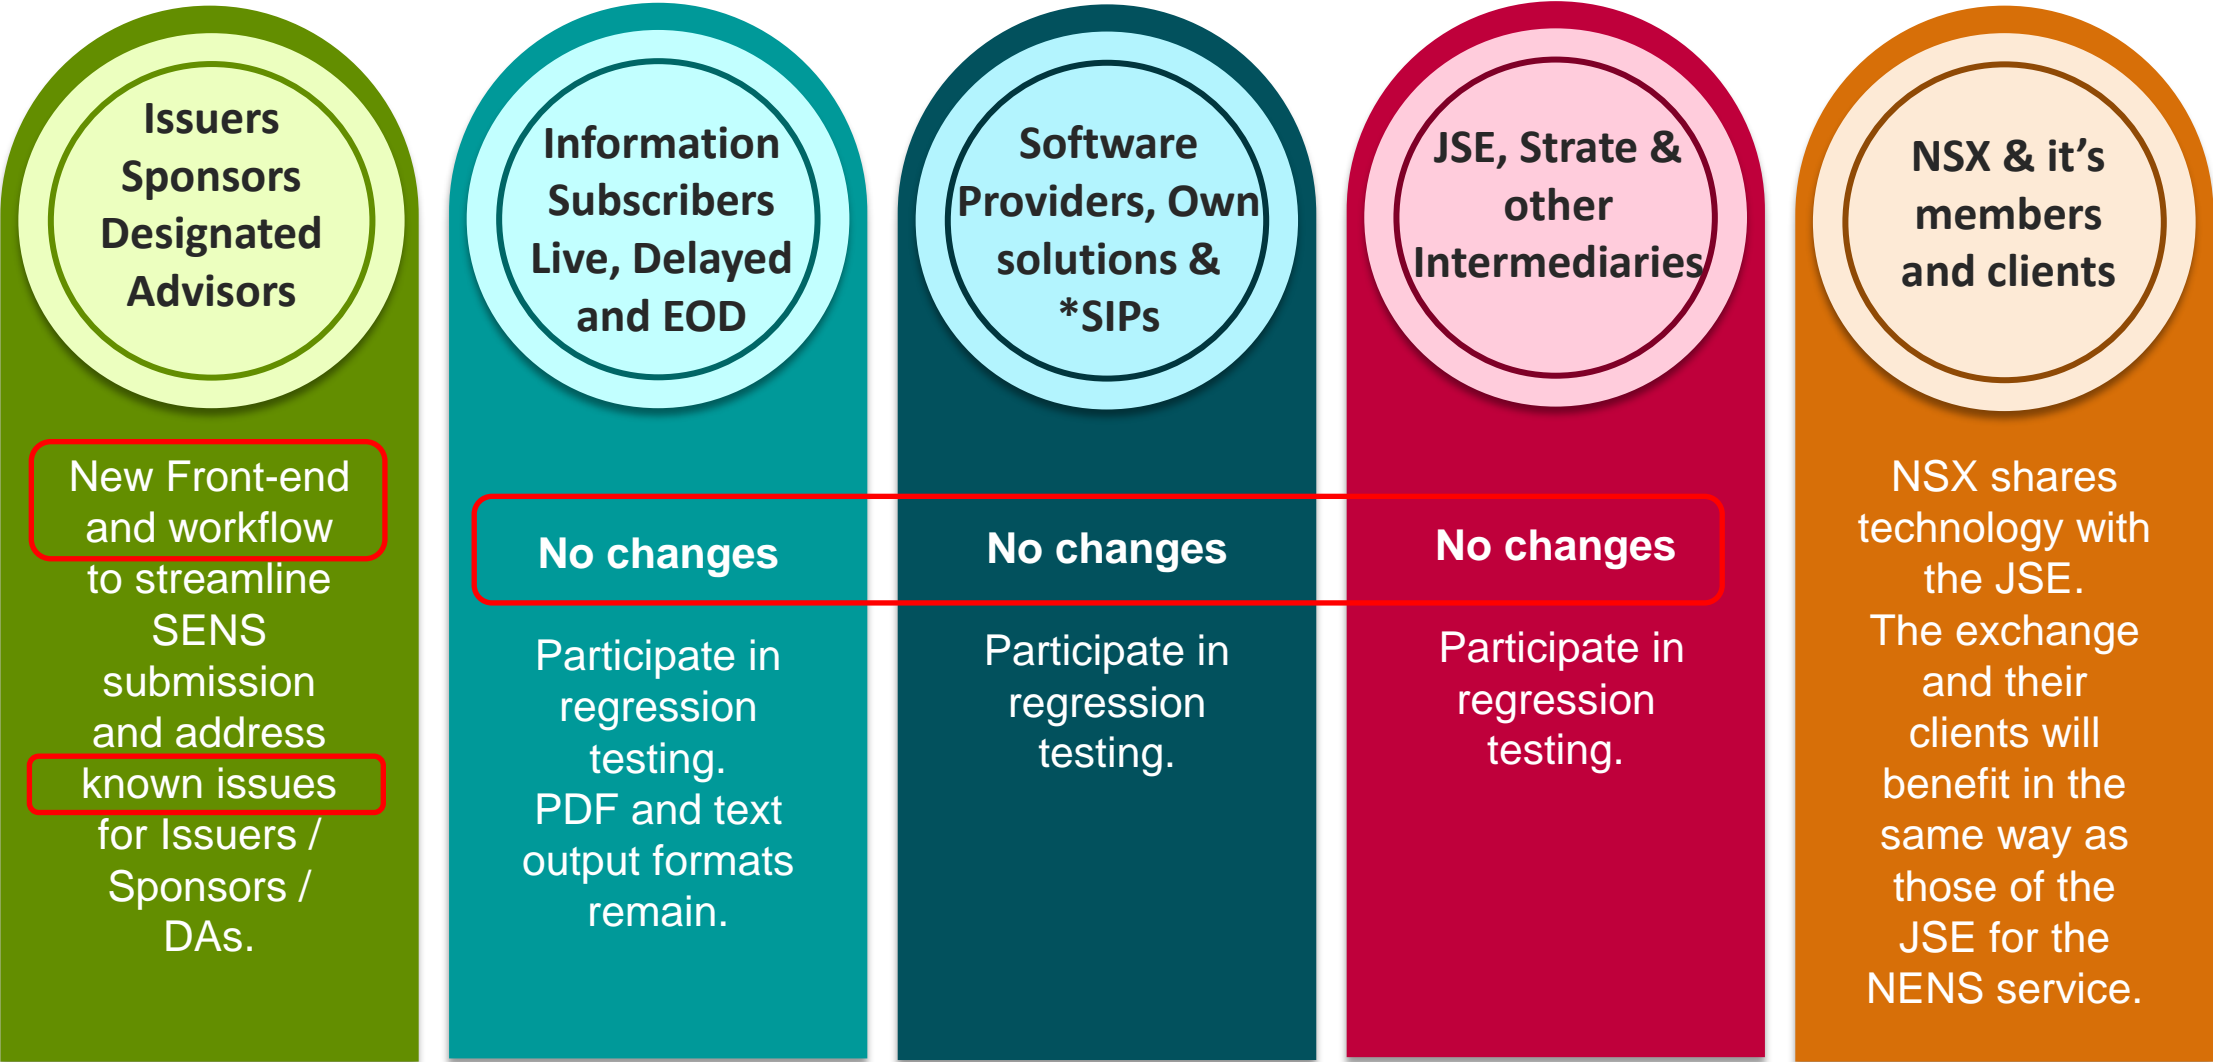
Issuers Sponsors Designated Advisors

New Front-end and workflow to streamline SENS submission and address known issues for Issuers / Sponsors / DAs.

Information Subscribers Live, Delayed and EOD

No changes

Participate in regression testing. PDF and text output formats remain.

Software Providers, Own solutions & *SIPs

No changes

Participate in regression testing.

JSE, Strate & other Intermediaries

No changes

Participate in regression testing.

NSX & it's members and clients

NSX shares technology with the JSE. The exchange and their clients will benefit in the same way as those of the JSE for the NENS service.